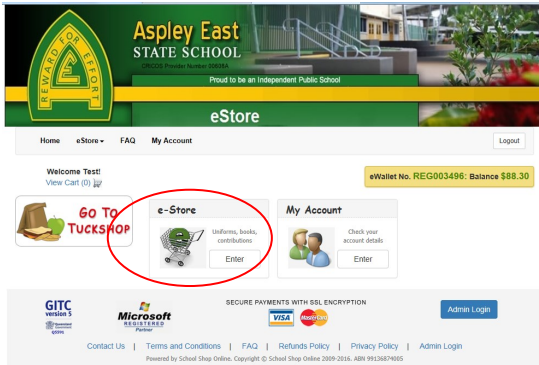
REWARD FOR EFFORT

Aspley East
STATE SCHOOL
CRICOS Provider Number 00608A

Proud to be an Independent Public School

eStore

Home eStore▾ FAQ My Account

Logout

Welcome Test!
View Cart (0)

eWallet No. REG003496: Balance $88.30

GO TO TUCKSHOP

e-Store
Uniforms, books, contributions
Enter

My Account
Check your account details
Enter

GITC version 5

Microsoft REGISTERED Partner

SECURE PAYMENTS WITH SSL ENCRYPTION

VISA MasterCard

Admin Login

Contact Us | Terms and Conditions | FAQ | Refunds Policy | Privacy Policy | Admin Login

Powered by School Shop Online. Copyright © School Shop Online 2009-2016. ABN 99136874005